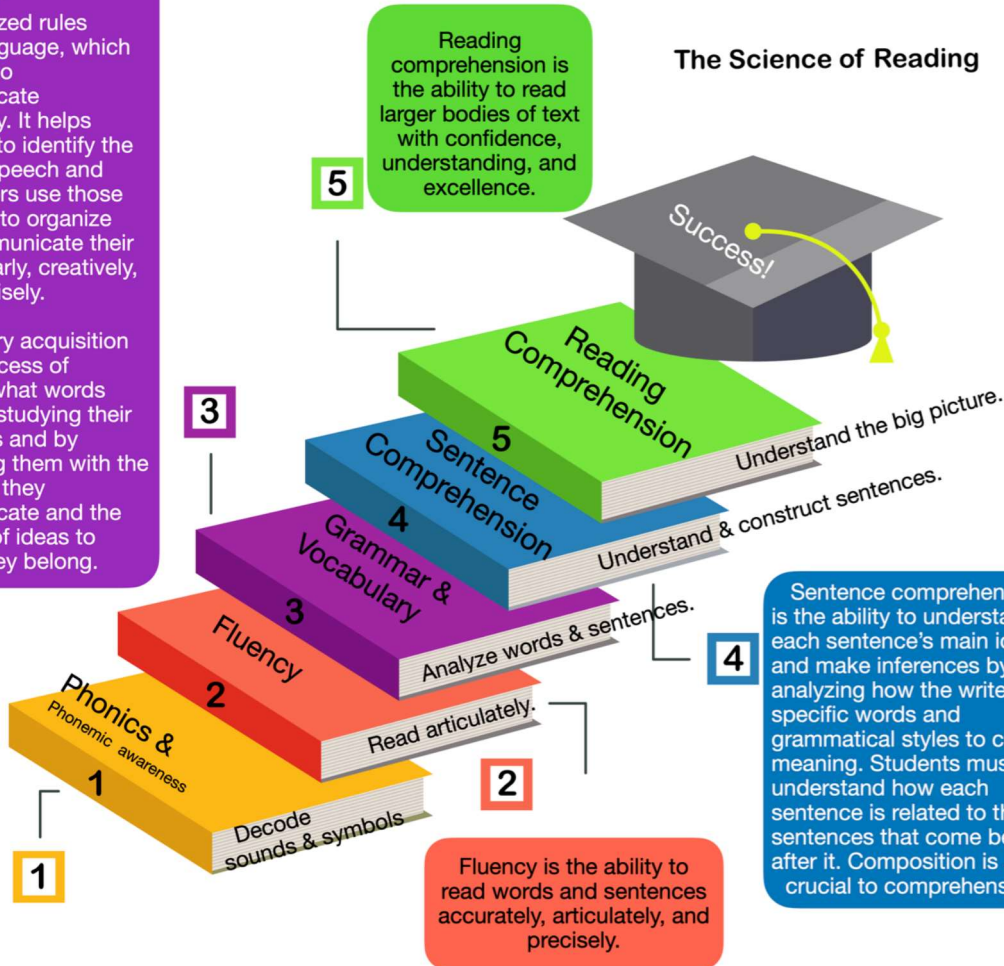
zed rules guage, which o cate y. It helps to identify the peech and rs use those to organize municate their arly, creatively, isely.

y acquisition cess of what words studying their s and by g them with the they cate and the f ideas to ey belong.

Reading comprehension is the ability to read larger bodies of text with confidence, understanding, and excellence.

The Science of Reading

5

Success!

3

Reading Comprehension

5

Understand the big picture.

Sentence Comprehension

4

Understand & construct sentences.

Grammar & Vocabulary

3

Analyze words & sentences.

Fluency

2

Read articulately.

Phonics & Phonemic awareness

1

Decode sounds & symbols

4

Sentence comprehen is the ability to understa each sentence's main i and make inferences by analyzing how the write specific words and grammatical styles to c meaning. Students mus understand how each sentence is related to th sentences that come b after it. Composition is crucial to comprehens

2

1

Fluency is the ability to read words and sentences accurately, articulately, and precisely.